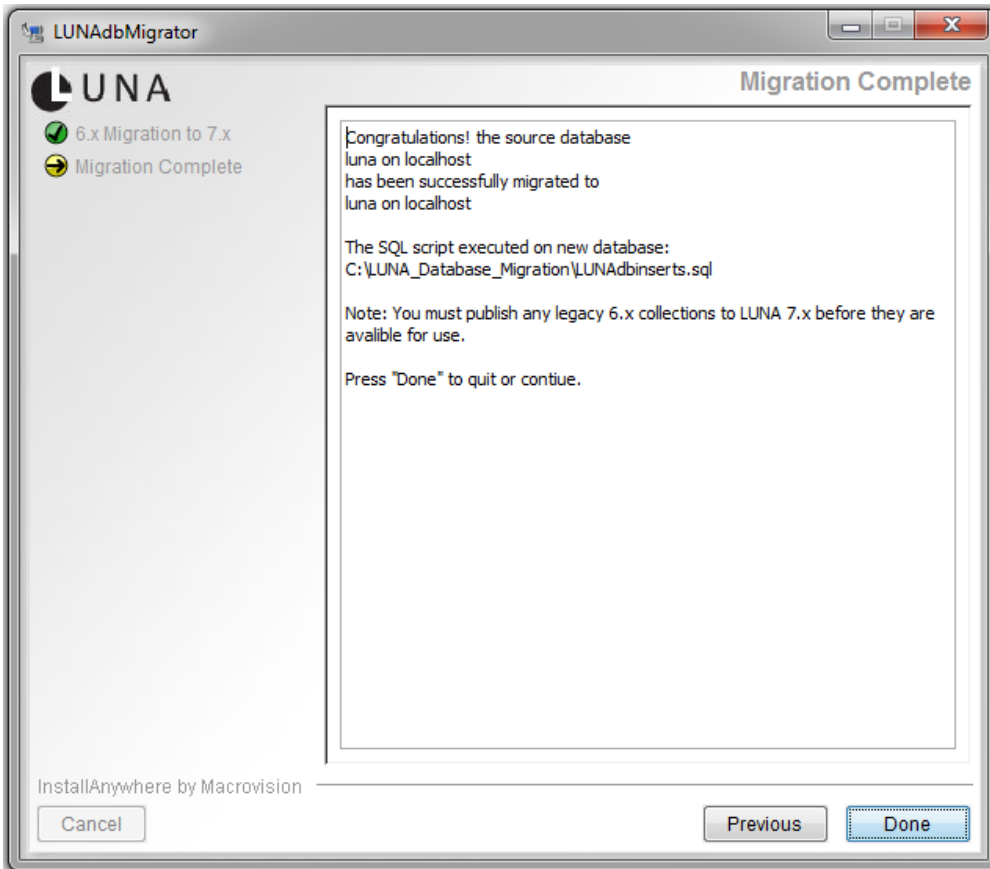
LUNAdbMigrator

LUNA

Migration Complete

6.x Migration to 7.x
Migration Complete

Congratulations! the source database
luna on localhost
has been successfully migrated to
luna on localhost

The SQL script executed on new database:
C:\LUNA_Database_Migration\LUNAdbinserts.sql

Note: You must publish any legacy 6.x collections to LUNA 7.x before they are avalible for use.

Press "Done" to quit or contiue.

InstallAnywhere by Macrovision

Cancel

Previous

Done